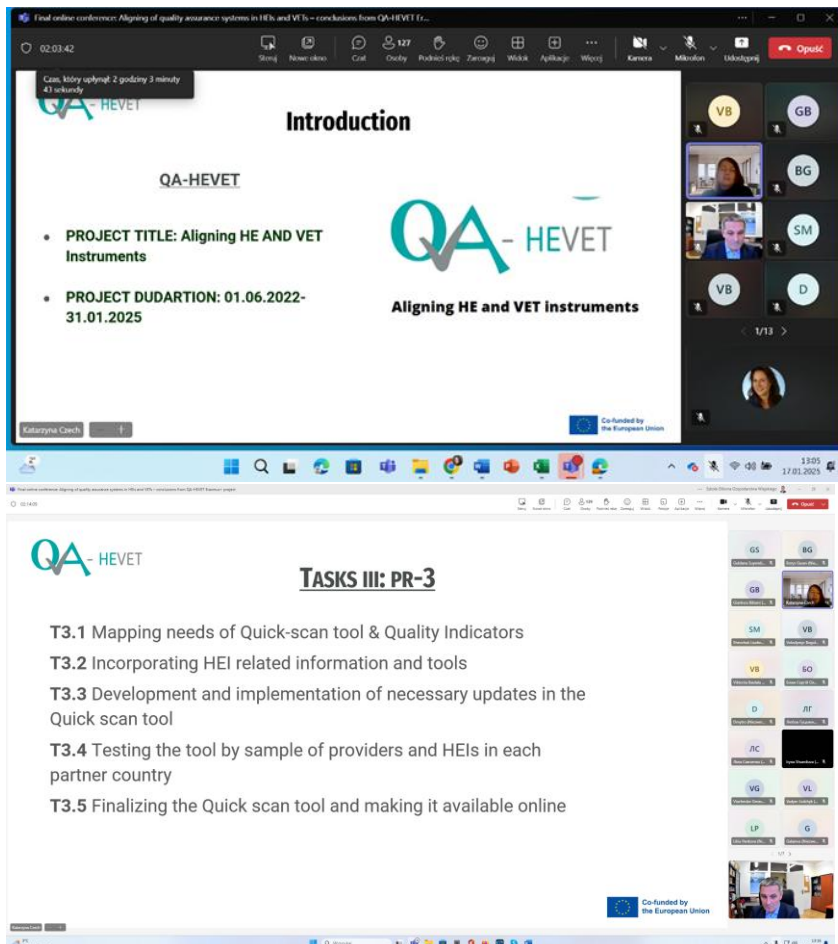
Final online conference: Aligning of quality assurance systems in HEIs and VETs – conclusions from QA-HEVET Er...

02:03:42

Stenaj Nowe okno Czat 127 Osoby Podnieś rękę Zareaguj Widok Aplikacje Więcej Kamera Mikrofon Udostępnij Opuść

Czas, który upłynął: 2 godziny 3 minuty 43 sekundy

QA - HEVET

Introduction

QA-HEVET

- PROJECT TITLE: Aligning HE AND VET Instruments
- PROJECT DUDARTION: 01.06.2022-31.01.2025

QA - HEVET

Aligning HE and VET instruments

Co-funded by the European Union

Katarzyna Czech

VB GB BG SM VB D

1/13

13:05 17.01.2025

QA - HEVET

TASKS III: PR-3

T3.1 Mapping needs of Quick-scan tool & Quality Indicators

T3.2 Incorporating HEI related information and tools

T3.3 Development and implementation of necessary updates in the Quick scan tool

T3.4 Testing the tool by sample of providers and HEIs in each partner country

T3.5 Finalizing the Quick scan tool and making it available online

Co-funded by the European Union

GS BG GB SM VB VB БО D ЛГ ЛС VG VL LP G

Katarzyna Czech